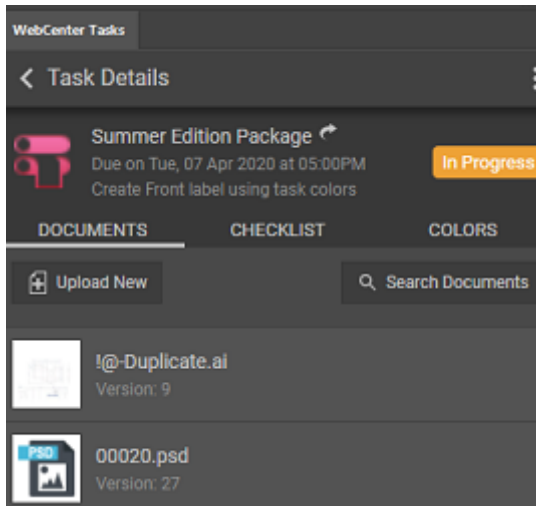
WebCenter Tasks

Task Details

Summer Edition Package
Due on Tue, 07 Apr 2020 at 05:00PM
Create Front label using task colors

In Progress

DOCUMENTS CHECKLIST COLORS

Upload New

Search Documents

!@-Duplicate.ai
Version: 9

PSD

00020.psd
Version: 27